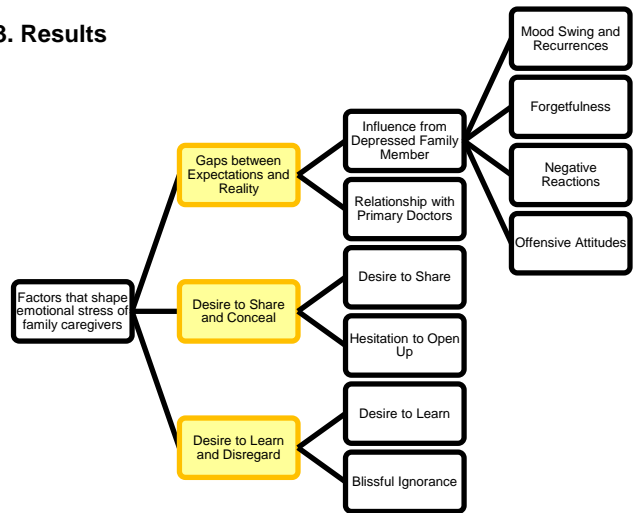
3. Results

Factors that shape emotional stress of family caregivers

Gaps between Expectations and Reality

Desire to Share and Conceal

Desire to Learn and Disregard

Influence from Depressed Family Member

Relationship with Primary Doctors

Desire to Share

Hesitation to Open Up

Desire to Learn

Blissful Ignorance

Mood Swing and Recurrences

Forgetfulness

Negative Reactions

Offensive Attitudes